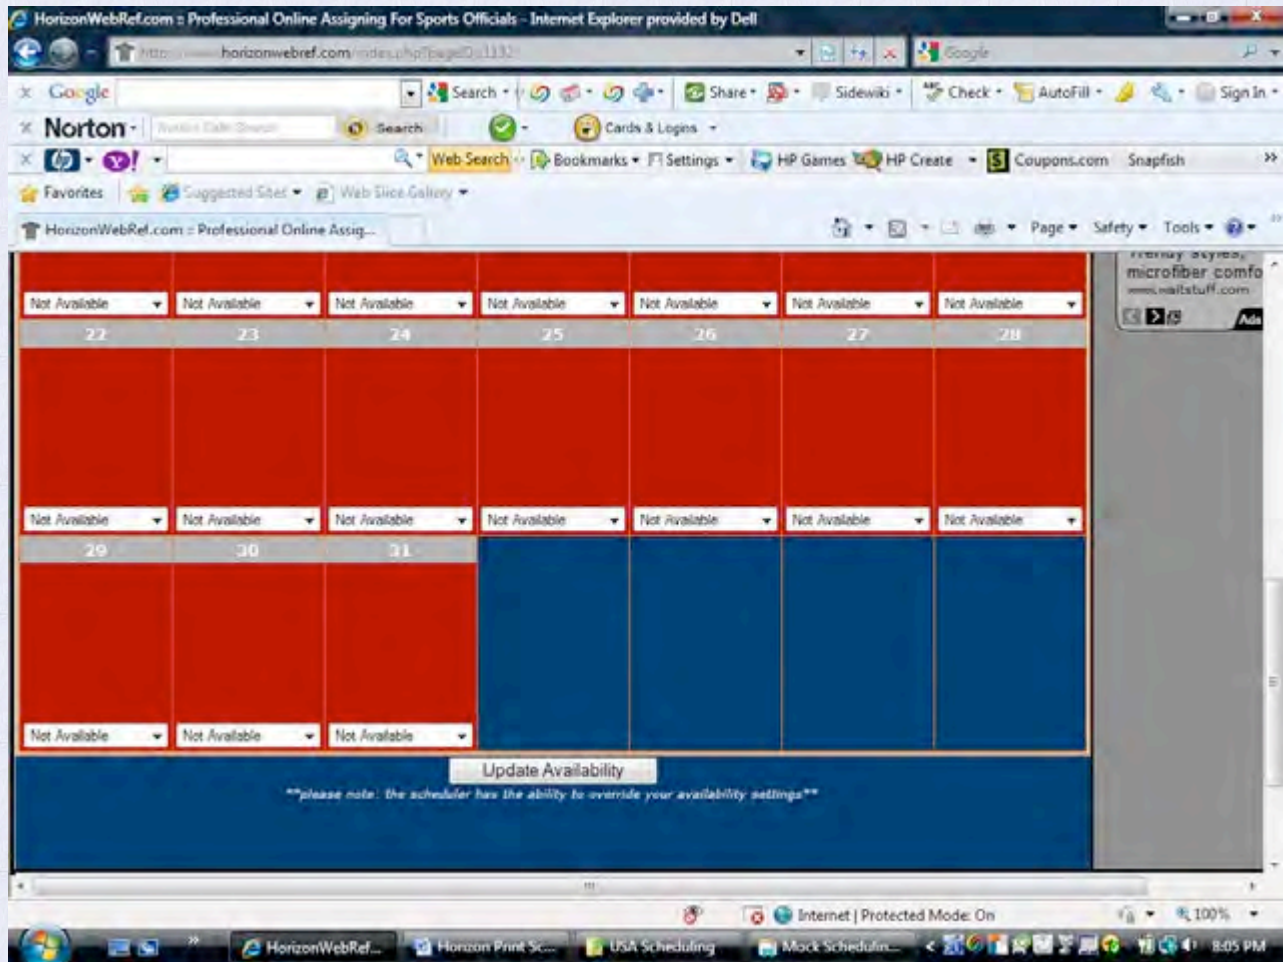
HorizonWebRef.com :: Professional Online Assigning For Sports Officials - Internet Explorer provided by Dell

http://www.horizonwebref.com/index.php?pageID=1132

Google

Google Search Share Sidewiki Check AutoFill Sign In

Norton Norton Safe Search Search Cards & Logins

Web Search Bookmarks Settings HP Games HP Create Coupons.com Snapfish

Favorites Suggested Sites Web Slice Gallery

HorizonWebRef.com :: Professional Online Assig...

Page Safety Tools

Trendy styles, microfiber comfo www.waitstuff.com

Ads

| | | | | | | |
|---|---|---|---|---|---|---|
| Not Available | Not Available | Not Available | Not Available | Not Available | Not Available | Not Available |
| 22 | 23 | 24 | 25 | 26 | 27 | 28 |
| Not Available | Not Available | Not Available | Not Available | Not Available | Not Available | Not Available |
| 29 | 30 | 31 | | | | |
| Not Available | Not Available | Not Available | | | | |

Update Availability

**please note: the scheduler has the ability to override your availability settings**

Internet | Protected Mode: On 100%

HorizonWebRef... Horizon Print Sc... USA Scheduling Mock Schedulin... 8:05 PM